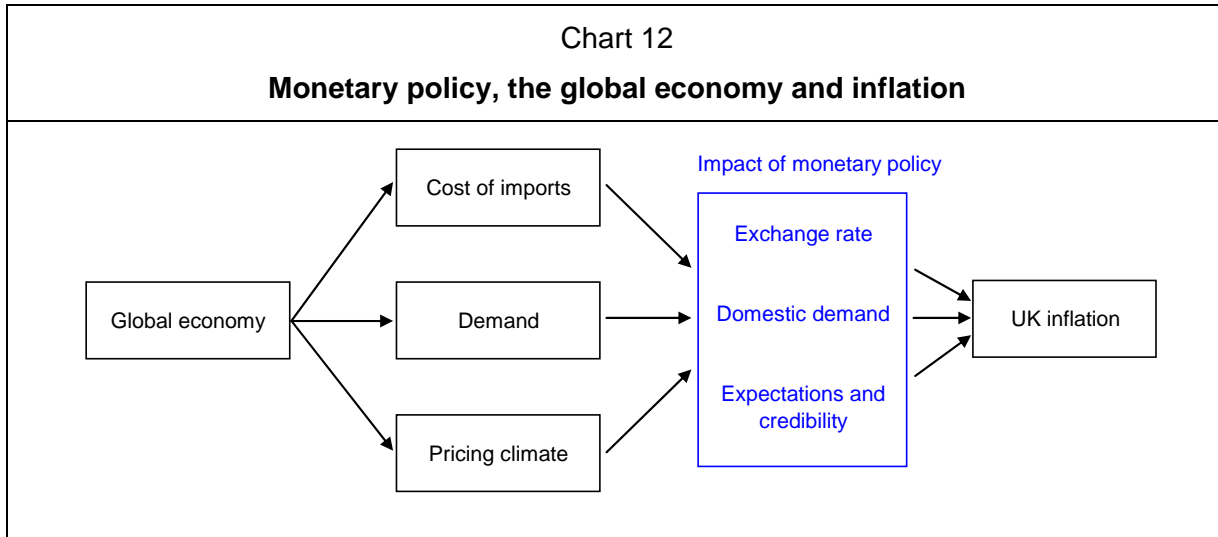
Chart 12

**Monetary policy, the global economy and inflation**

Global economy

Cost of imports

Demand

Pricing climate

Impact of monetary policy

Exchange rate

Domestic demand

Expectations and credibility

UK inflation